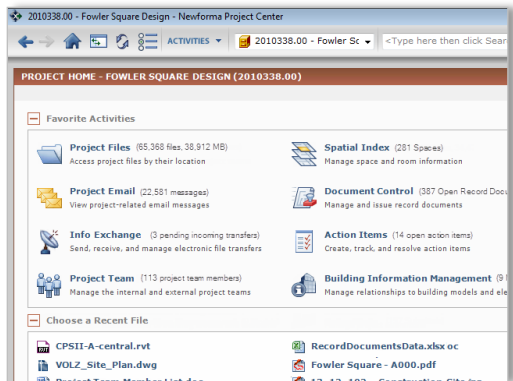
2010338.00 - Fowler Square Design - Newforma Project Center

ACTIVITIES ▾ 2010338.00 - Fowler Sc ▾ <Type here then click Sear

PROJECT HOME - FOWLER SQUARE DESIGN (2010338.00)

Favorite Activities

Project Files (65,368 files, 38,912 MB)
Access project files by their location

Spatial Index (281 Spaces)
Manage space and room information

Project Email (22,581 messages)
View project-related email messages

Document Control (387 Open Record Docu
Manage and issue record documents

Info Exchange (3 pending incoming transfers)
Send, receive, and manage electronic file transfers

Action Items (14 open action items)
Create, track, and resolve action items

Project Team (113 project team members)
Manage the internal and external project teams

Building Information Management (9
Manage relationships to building models and ele

Choose a Recent File

CPSII-A-central.rvt

RecordDocumentsData.xlsx oc

VOLZ_Site_Plan.dwg

Fowler Square - A000.pdf

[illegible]

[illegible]